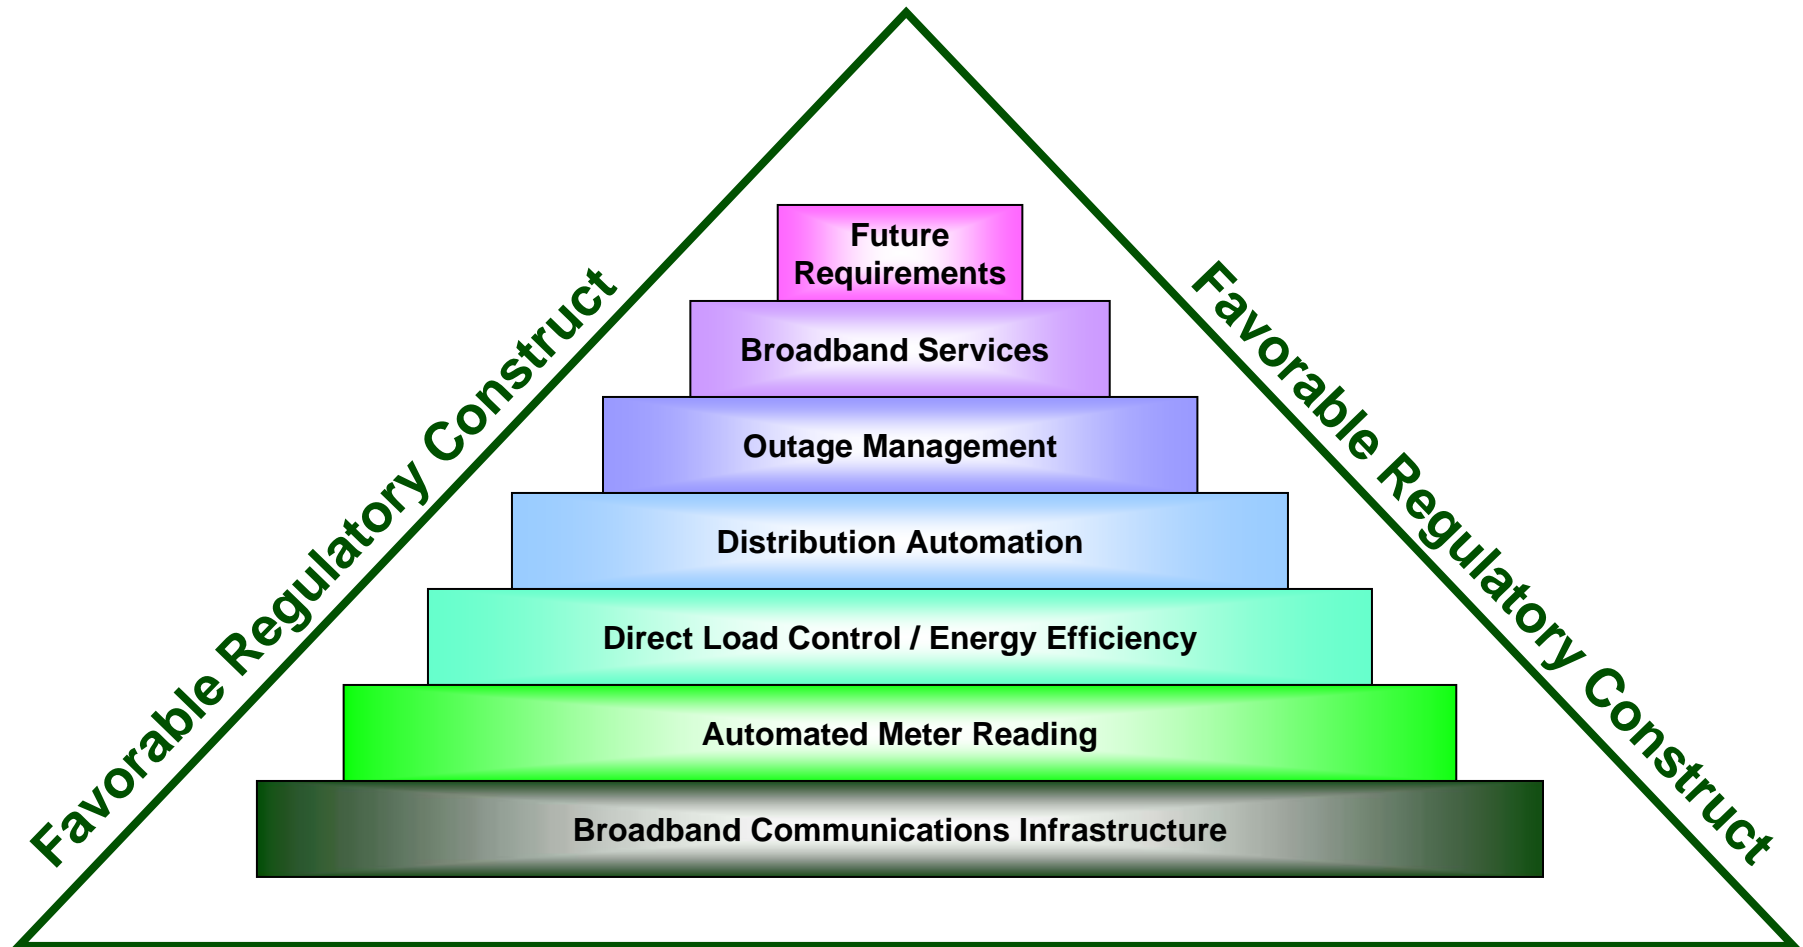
Favorable Regulatory Construct

Future Requirements

Broadband Services

Outage Management

Distribution Automation

Direct Load Control / Energy Efficiency

Automated Meter Reading

Broadband Communications Infrastructure

Favorable Regulatory Construct